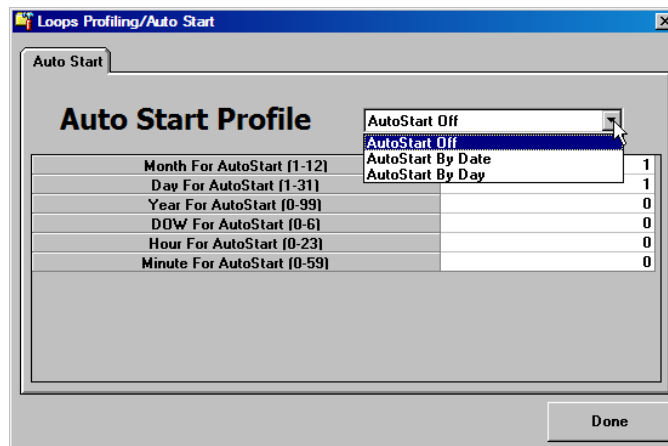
Loops Profiling/Auto Start

Auto Start

Auto Start Profile

AutoStart Off
AutoStart Off
AutoStart By Date
AutoStart By Day

| | |
|---|---|
| Month For AutoStart (1-12) | 1 |
| Day For AutoStart (1-31) | 1 |
| Year For AutoStart (0-99) | 0 |
| DOW For AutoStart (0-6) | 0 |
| Hour For AutoStart (0-23) | 0 |
| Minute For AutoStart (0-59) | 0 |

Done